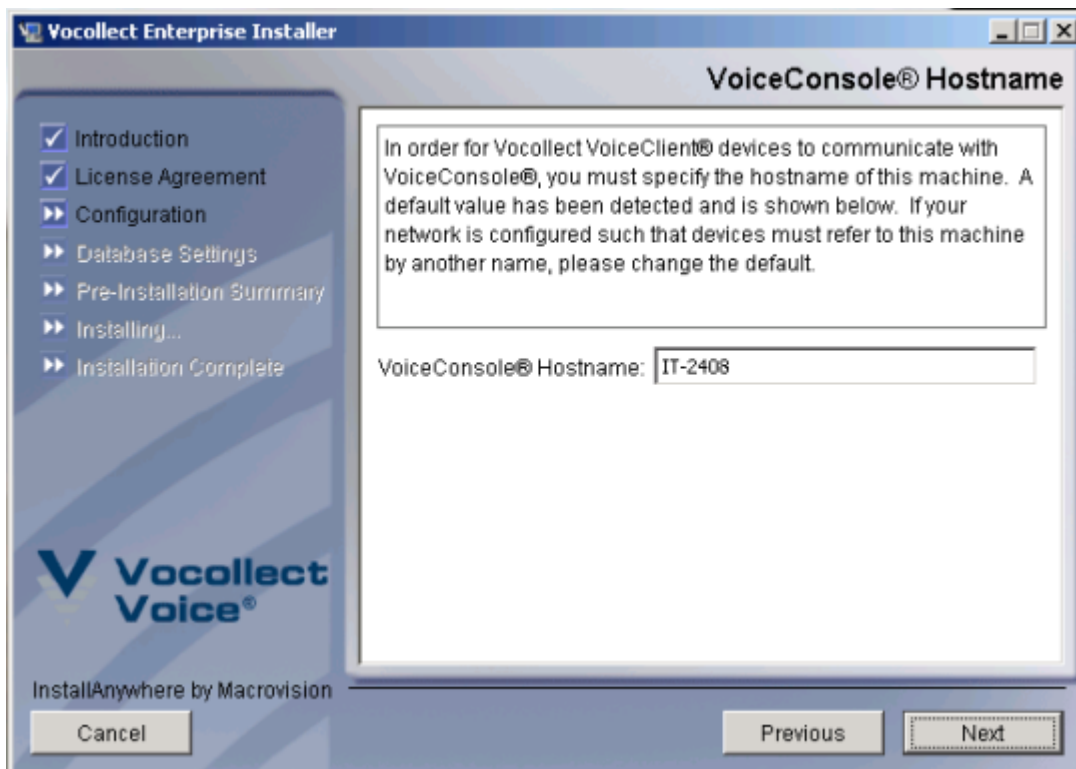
Vocollect Enterprise Installer

VoiceConsole® Hostname

Introduction
License Agreement
Configuration
Database Settings
Pre-Installation Summary
Installing...
Installation Complete

In order for Vocollect VoiceClient® devices to communicate with VoiceConsole®, you must specify the hostname of this machine. A default value has been detected and is shown below. If your network is configured such that devices must refer to this machine by another name, please change the default.

VoiceConsole® Hostname: IT-2408

Vocollect Voice®

InstallAnywhere by Macrovision

Cancel

Previous

Next